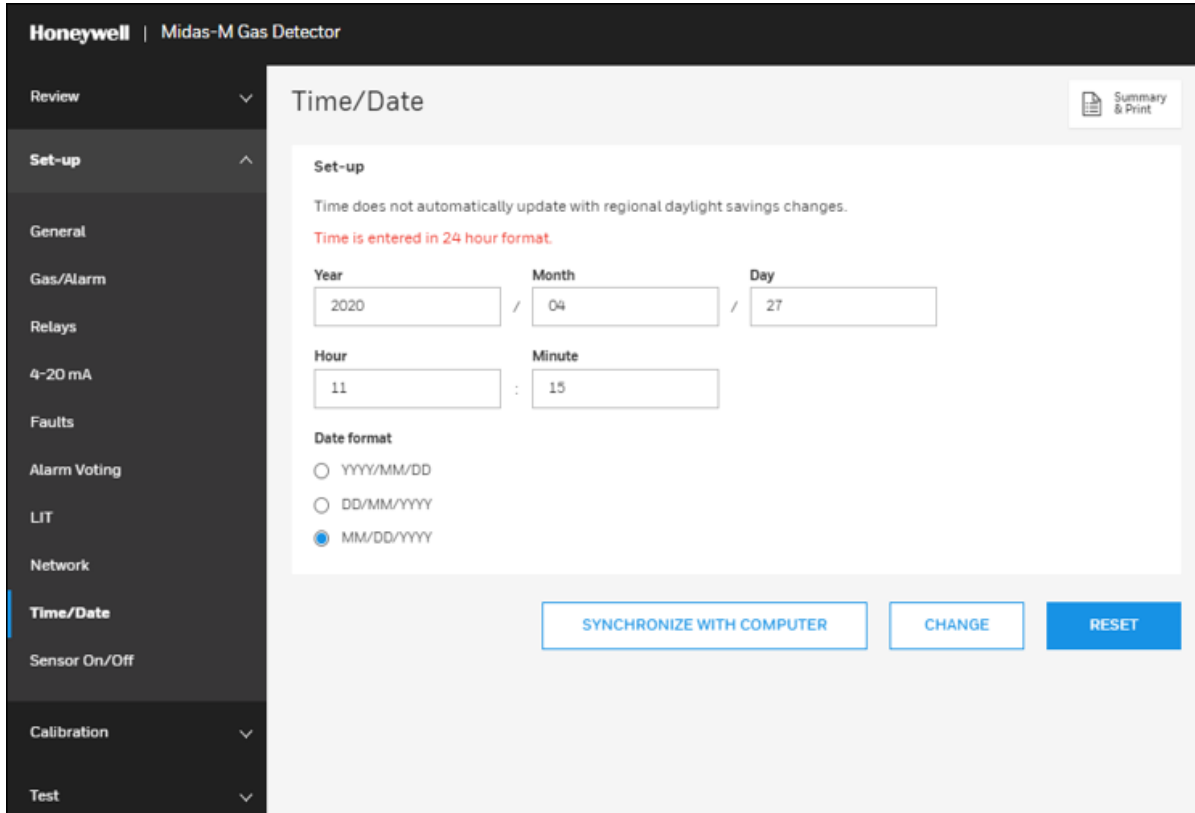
Honeywell | Midas-M Gas Detector

Review

Set-up

General

Gas/Alarm

Relays

4-20 mA

Faults

Alarm Voting

LIT

Network

Time/Date

Sensor On/Off

Calibration

Test

Time/Date

Summary & Print

Set-up

Time does not automatically update with regional daylight savings changes.

Time is entered in 24 hour format.

| Year | | Month | | Day |
|---|---|---|---|---|
| 2020 | / | 04 | / | 27 |

| Hour | | Minute |
|---|---|---|
| 11 | : | 15 |

Date format

YYYY/MM/DD

DD/MM/YYYY

MM/DD/YYYY

SYNCHRONIZE WITH COMPUTER

CHANGE

RESET